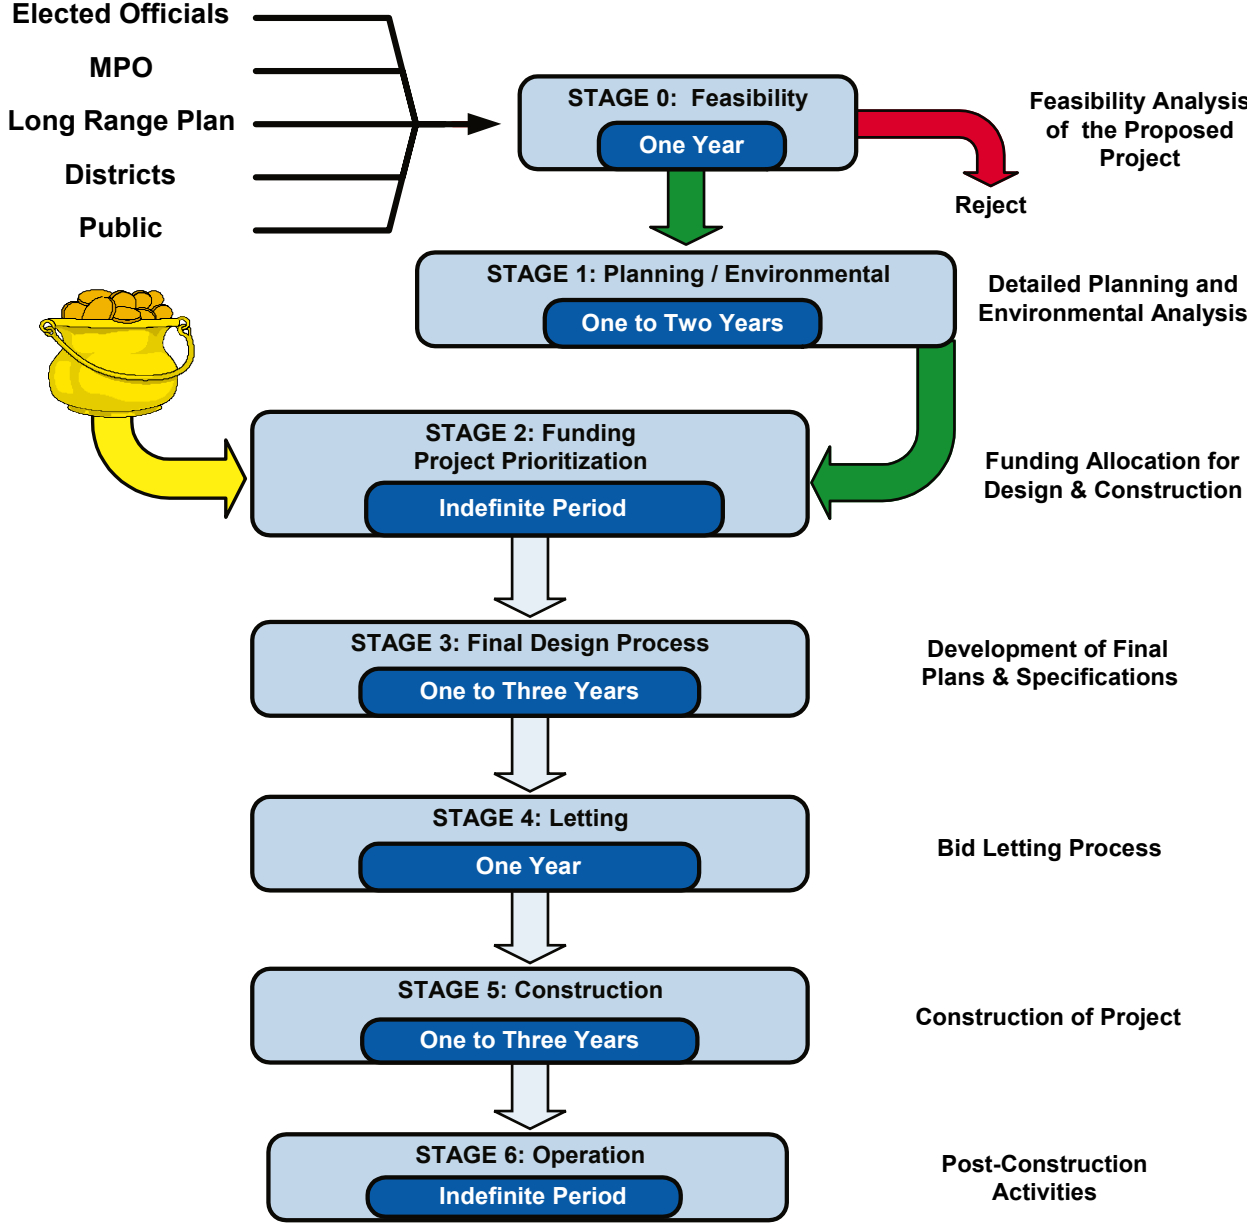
Elected Officials

MPO

Long Range Plan

Districts

Public

STAGE 0: Feasibility

One Year

Feasibility Analysis of the Proposed Project

Reject

STAGE 1: Planning / Environmental

One to Two Years

Detailed Planning and Environmental Analysis

STAGE 2: Funding Project Prioritization

Indefinite Period

Funding Allocation for Design & Construction

STAGE 3: Final Design Process

One to Three Years

Development of Final Plans & Specifications

STAGE 4: Letting

One Year

Bid Letting Process

STAGE 5: Construction

One to Three Years

Construction of Project

STAGE 6: Operation

Indefinite Period

Post-Construction Activities